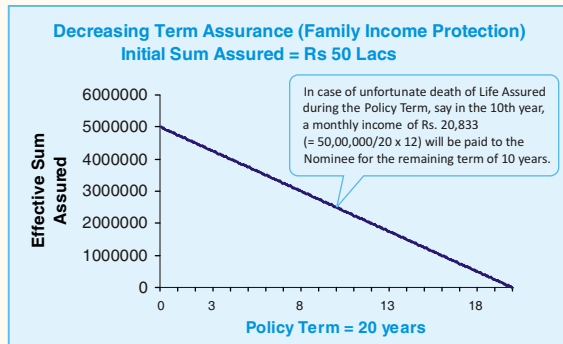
Decreasing Term Assurance (Family Income Protection)
Initial Sum Assured = Rs 50 Lacs

In case of unfortunate death of Life Assured during the Policy Term, say in the 10th year, a monthly income of Rs. 20,833 (= 50,00,000/20 x 12) will be paid to the Nominee for the remaining term of 10 years.

Effective Sum Assured

6000000
5000000
4000000
3000000
2000000
1000000
0

0
3
8
13
18

Policy Term = 20 years